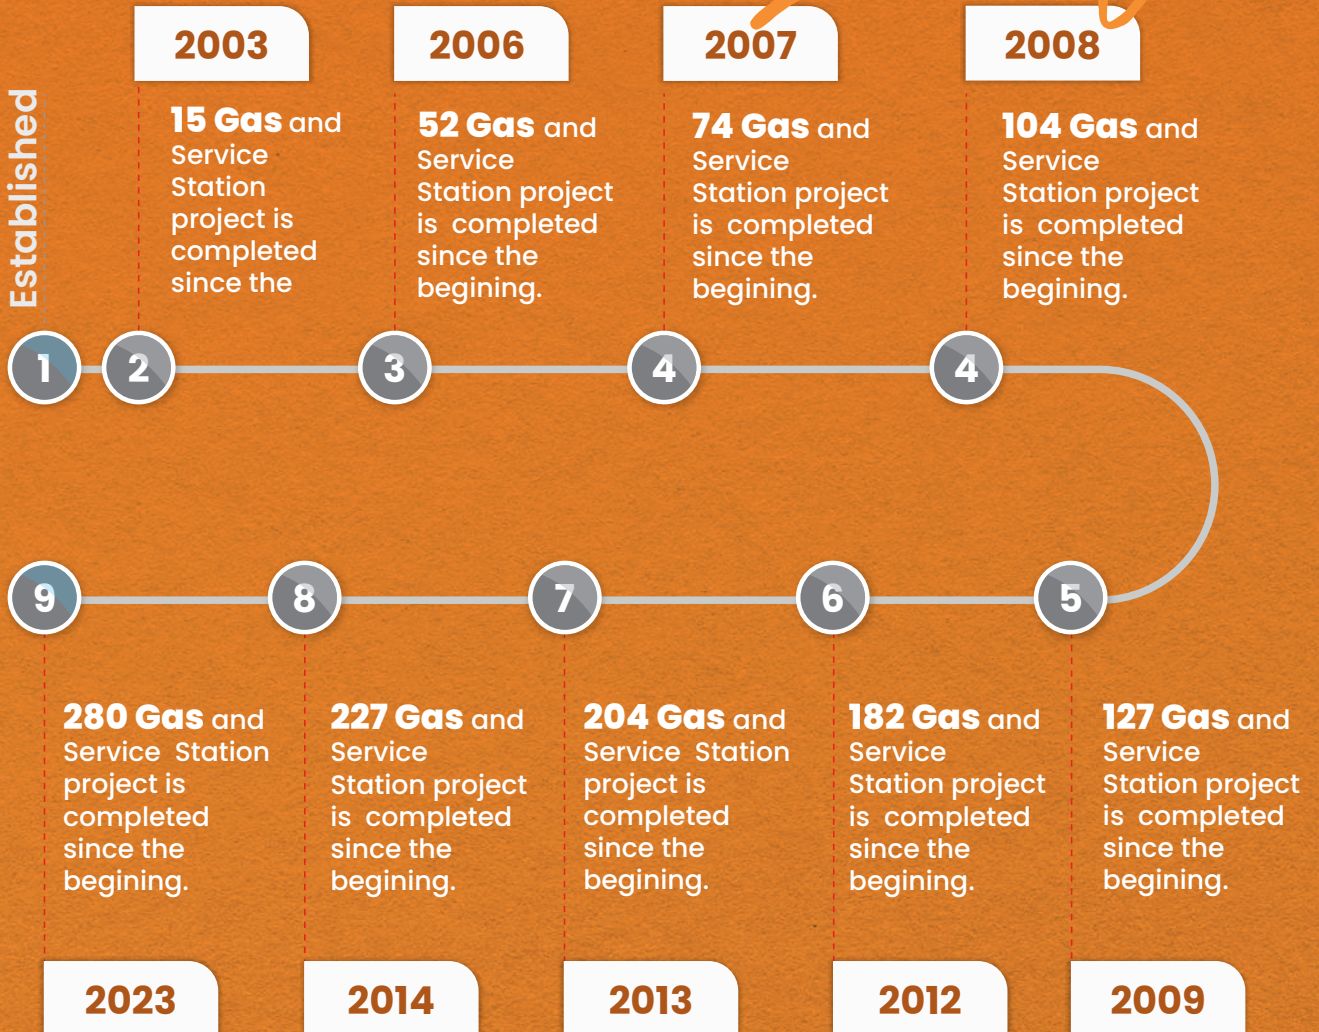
Established

2003

15 Gas and Service Station project is completed since the

2006

52 Gas and Service Station project is completed since the begining.

2007

74 Gas and Service Station project is completed since the begining.

2008

104 Gas and Service Station project is completed since the begining.

1 2 3 4 4

9 8 7 6 5

280 Gas and Service Station project is completed since the begining.

2023

227 Gas and Service Station project is completed since the begining.

2014

204 Gas and Service Station project is completed since the begining.

2013

182 Gas and Service Station project is completed since the begining.

2012

127 Gas and Service Station project is completed since the begining.

2009